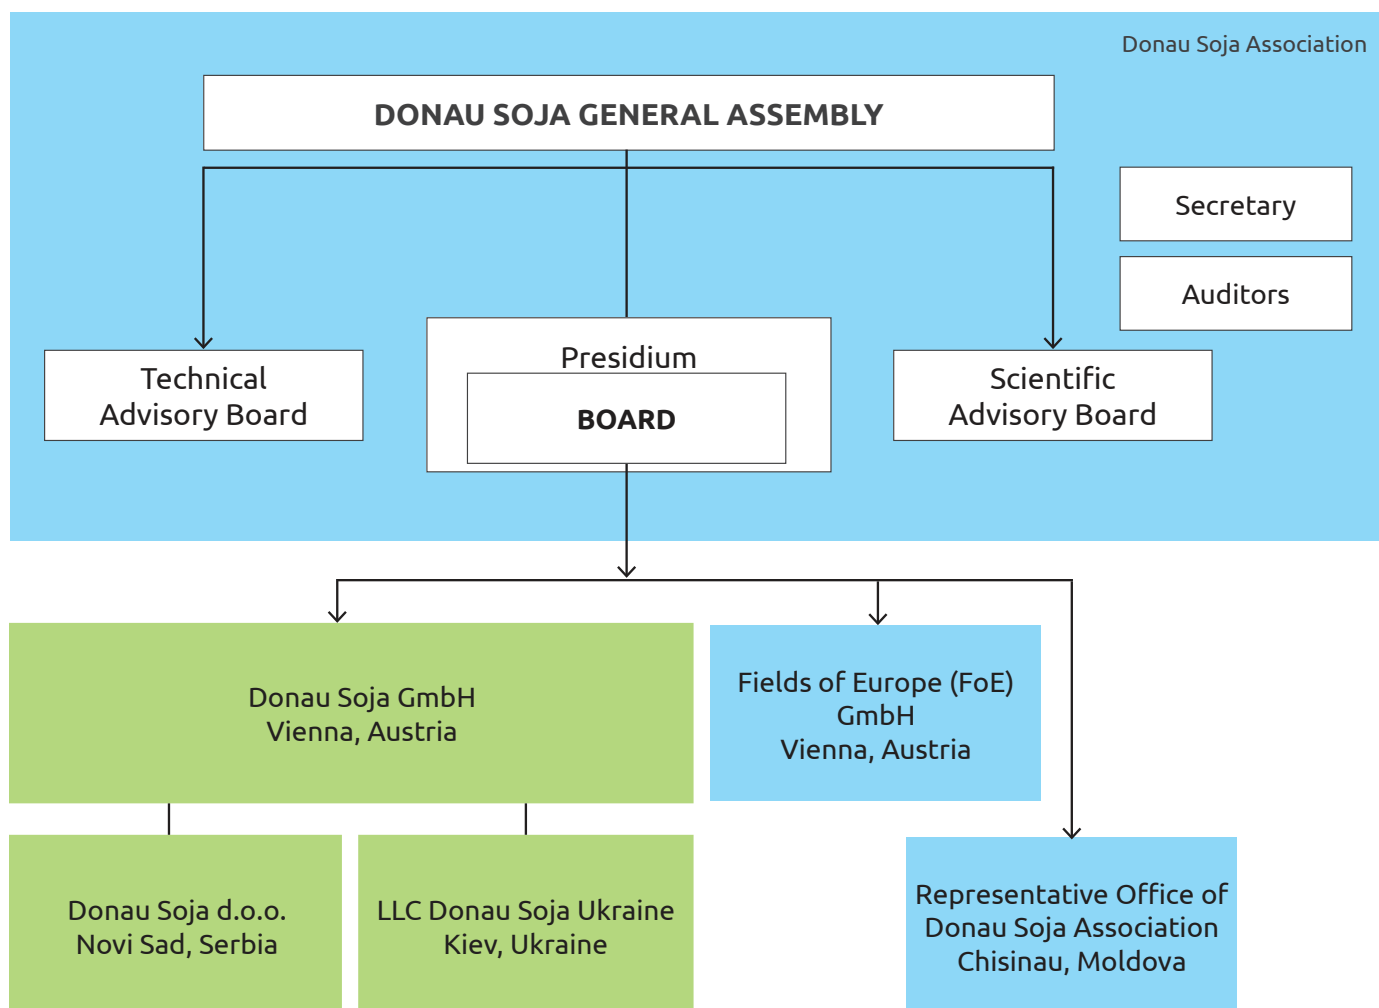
Donau Soja Association

DONAU SOJA GENERAL ASSEMBLY

Secretary

Auditors

Technical Advisory Board

Presidium

BOARD

Scientific Advisory Board

Donau Soja GmbH
Vienna, Austria

Fields of Europe (FoE) GmbH
Vienna, Austria

Donau Soja d.o.o.
Novi Sad, Serbia

LLC Donau Soja Ukraine
Kiev, Ukraine

Representative Office of Donau Soja Association
Chisinau, Moldova